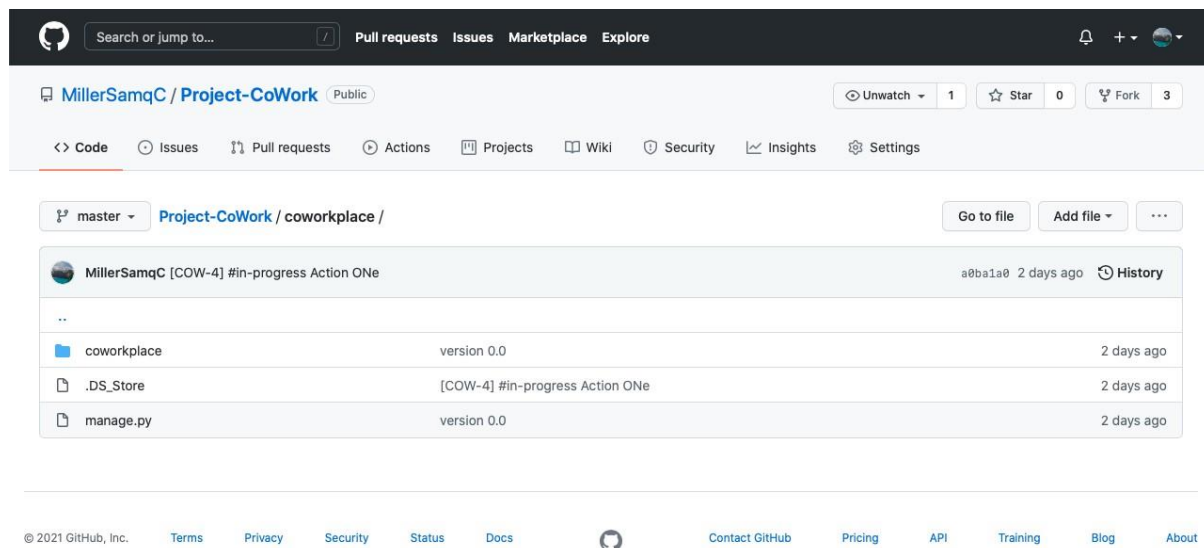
Search or jump to... / Pull requests Issues Marketplace Explore

MillerSamqC / Project-CoWork Public

Unwatch 1 Star 0 Fork 3

<> Code Issues Pull requests Actions Projects Wiki Security Insights Settings

master Project-CoWork / coworkplace /

Go to file Add file ···

MillerSamqC [COW-4] #in-progress Action ONe a0ba1a0 2 days ago History

..

| | | |
|---|---|---|
| coworkplace | version 0.0 | 2 days ago |
| .DS_Store | [COW-4] #in-progress Action ONe | 2 days ago |
| manage.py | version 0.0 | 2 days ago |

© 2021 GitHub, Inc. Terms Privacy Security Status Docs Contact GitHub Pricing API Training Blog About